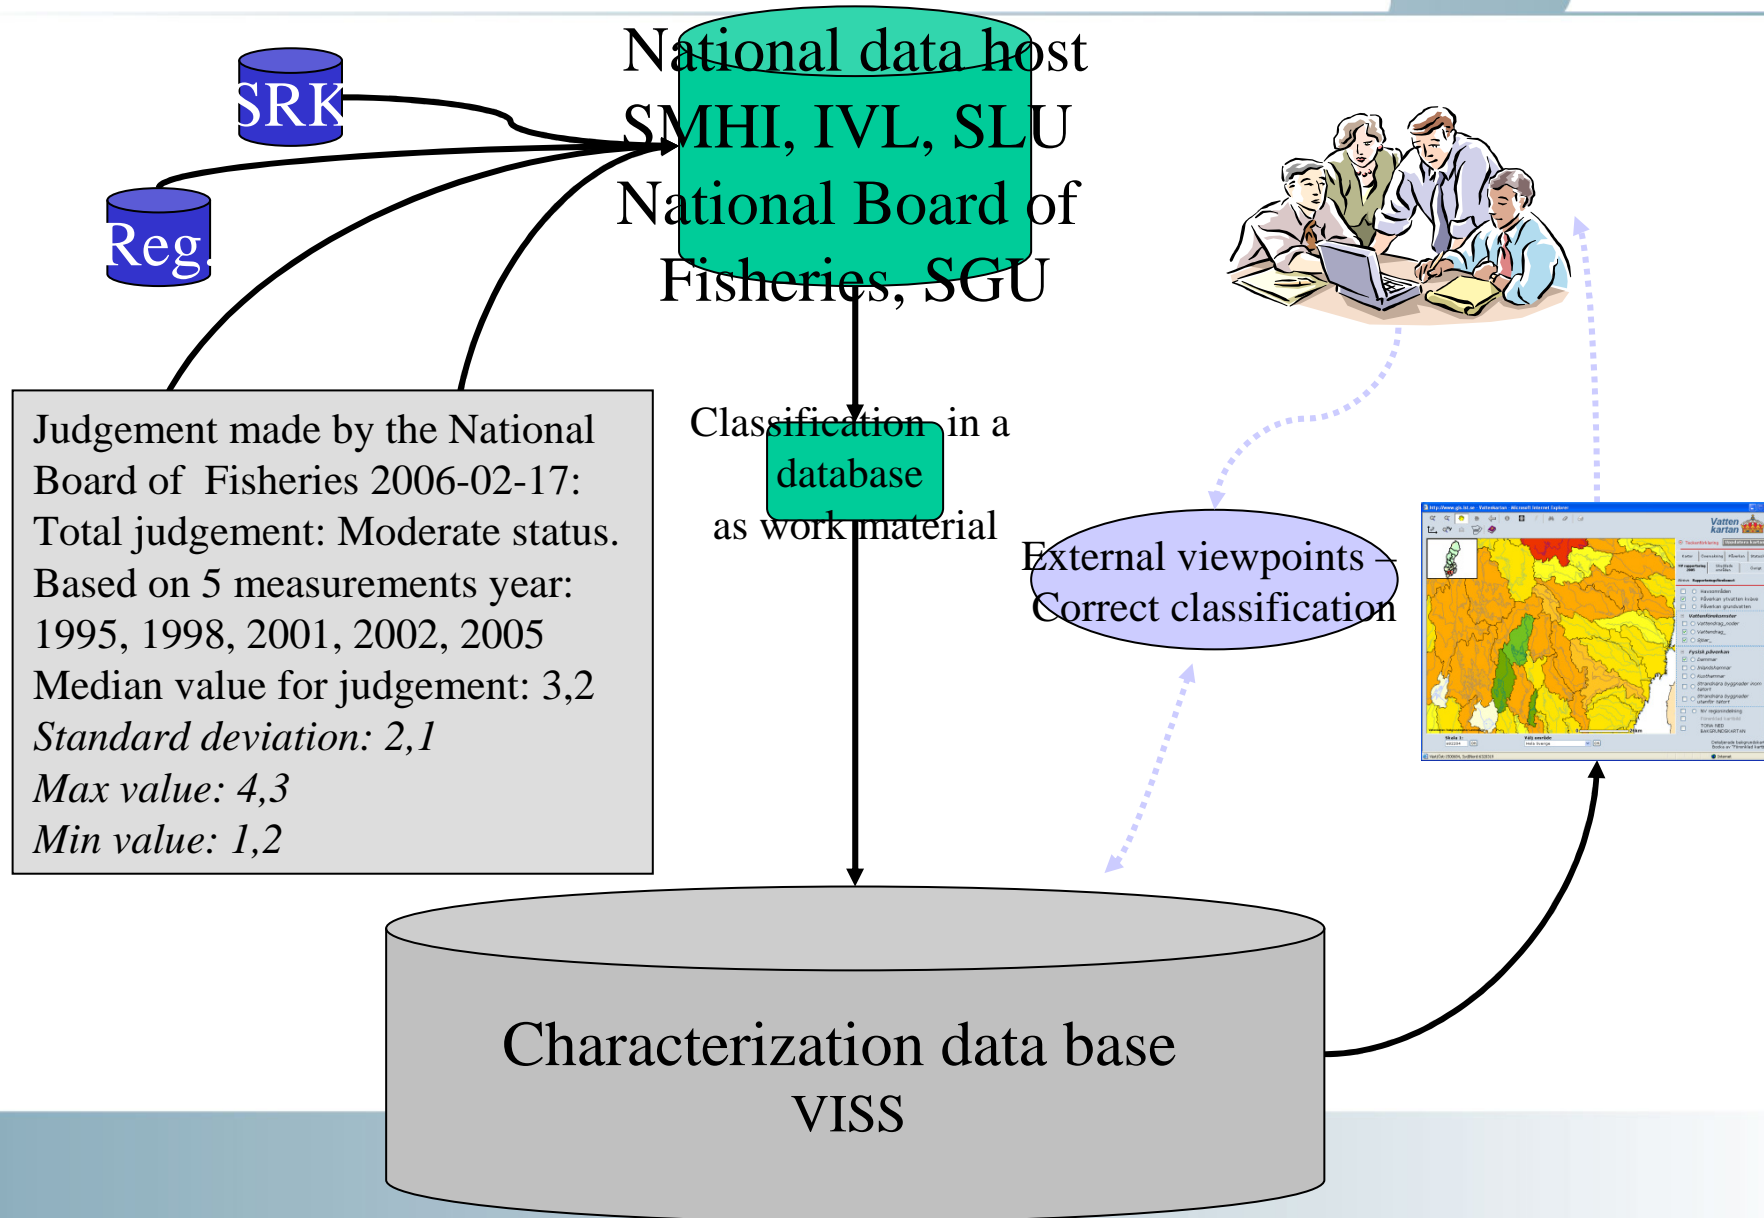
SRK

Reg.

National data host SMHI, IVL, SLU National Board of Fisheries, SGU

Judgement made by the National Board of Fisheries 2006-02-17:
Total judgement: Moderate status.
Based on 5 measurements year: 1995, 1998, 2001, 2002, 2005
Median value for judgement: 3,2
*Standard deviation: 2,1*
*Max value: 4,3*
*Min value: 1,2*

Classification in a database as work material

External viewpoints – Correct classification

Vatten kartan

Characterization data base VISS